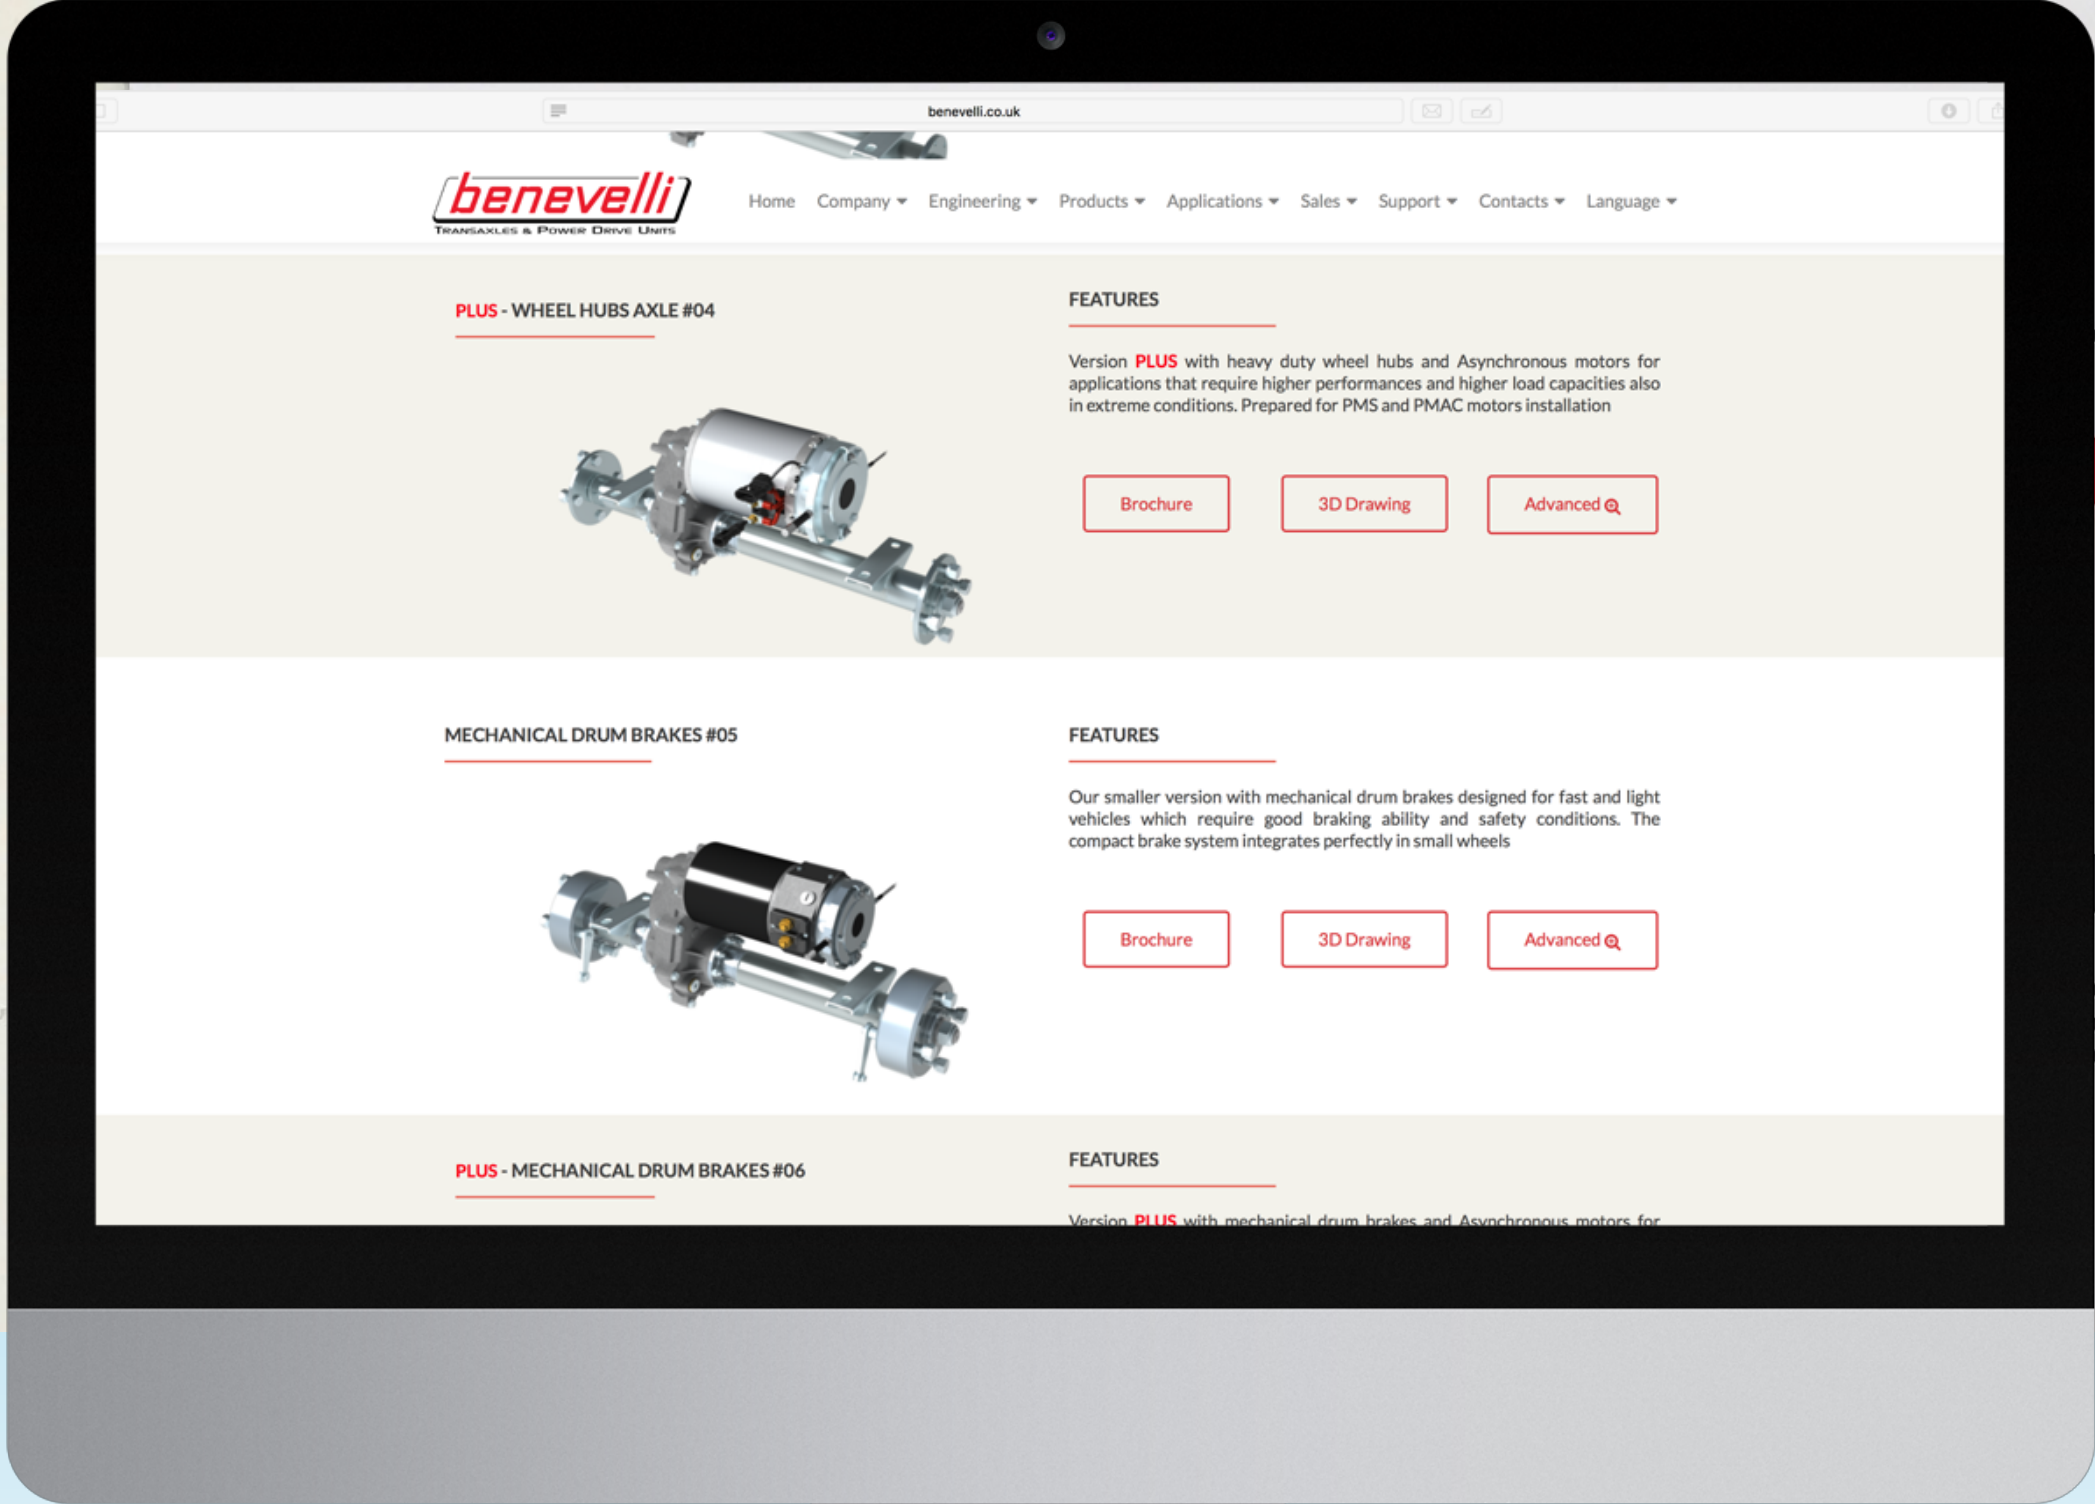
benevelli.co.uk

benevelli
TRANSAXLES & POWER DRIVE UNITS

Home Company Engineering Products Applications Sales Support Contacts Language

PLUS - WHEEL HUBS AXLE #04

FEATURES

Version PLUS with heavy duty wheel hubs and Asynchronous motors for applications that require higher performances and higher load capacities also in extreme conditions. Prepared for PMS and PMAC motors installation

Brochure 3D Drawing Advanced

MECHANICAL DRUM BRAKES #05

FEATURES

Our smaller version with mechanical drum brakes designed for fast and light vehicles which require good braking ability and safety conditions. The compact brake system integrates perfectly in small wheels

Brochure 3D Drawing Advanced

PLUS - MECHANICAL DRUM BRAKES #06

FEATURES

Version PLUS with mechanical drum brakes and Asynchronous motors for